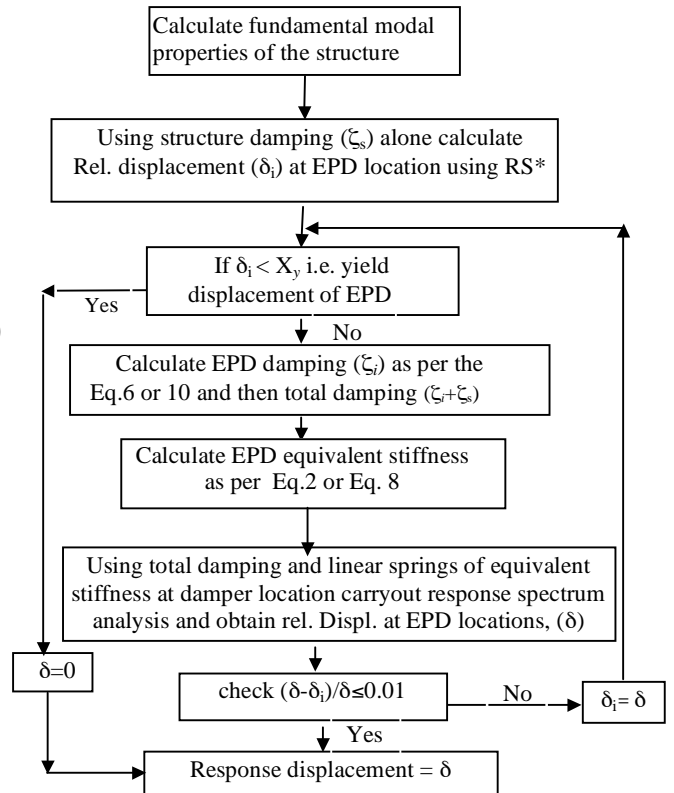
Calculate fundamental modal properties of the structure

Using structure damping ($\zeta_s$) alone calculate Rel. displacement ($\delta_i$) at EPD location using RS*

If $\delta_i < X_y$ i.e. yield displacement of EPD

Yes

No

Calculate EPD damping ($\zeta_i$) as per the Eq.6 or 10 and then total damping ($\zeta_i+\zeta_s$)

Calculate EPD equivalent stiffness as per Eq.2 or Eq. 8

Using total damping and linear springs of equivalent stiffness at damper location carryout response spectrum analysis and obtain rel. Displ. at EPD locations, ($\delta$)

$\delta=0$

check $(\delta-\delta_i)/\delta \leq 0.01$

No

$\delta_i = \delta$

Yes

Response displacement = $\delta$